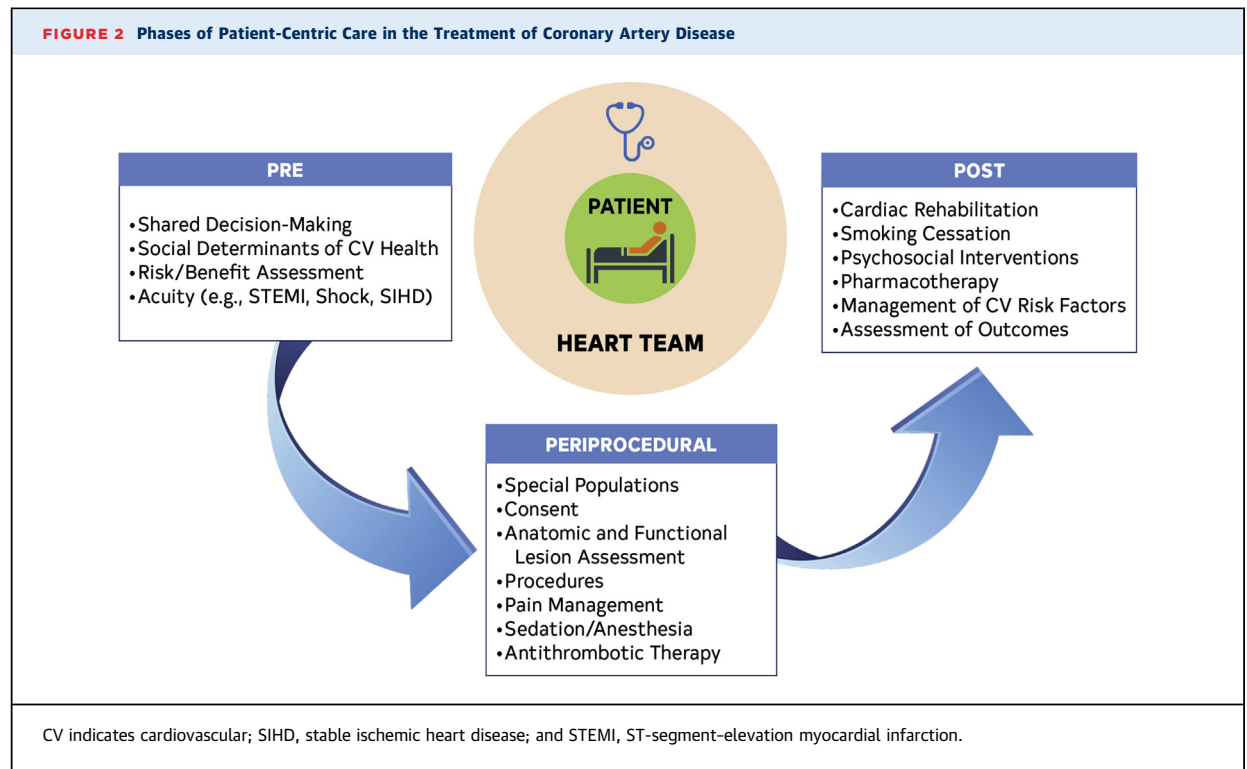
FIGURE 2 Phases of Patient-Centric Care in the Treatment of Coronary Artery Disease

PRE

•Shared Decision-Making
•Social Determinants of CV Health
•Risk/Benefit Assessment
•Acuity (e.g., STEMI, Shock, SIHD)

PATIENT

HEART TEAM

POST

•Cardiac Rehabilitation
•Smoking Cessation
•Psychosocial Interventions
•Pharmacotherapy
•Management of CV Risk Factors
•Assessment of Outcomes

PERIPROCEDURAL

•Special Populations
•Consent
•Anatomic and Functional Lesion Assessment
•Procedures
•Pain Management
•Sedation/Anesthesia
•Antithrombotic Therapy

CV indicates cardiovascular; SIHD, stable ischemic heart disease; and STEMI, ST-segment–elevation myocardial infarction.